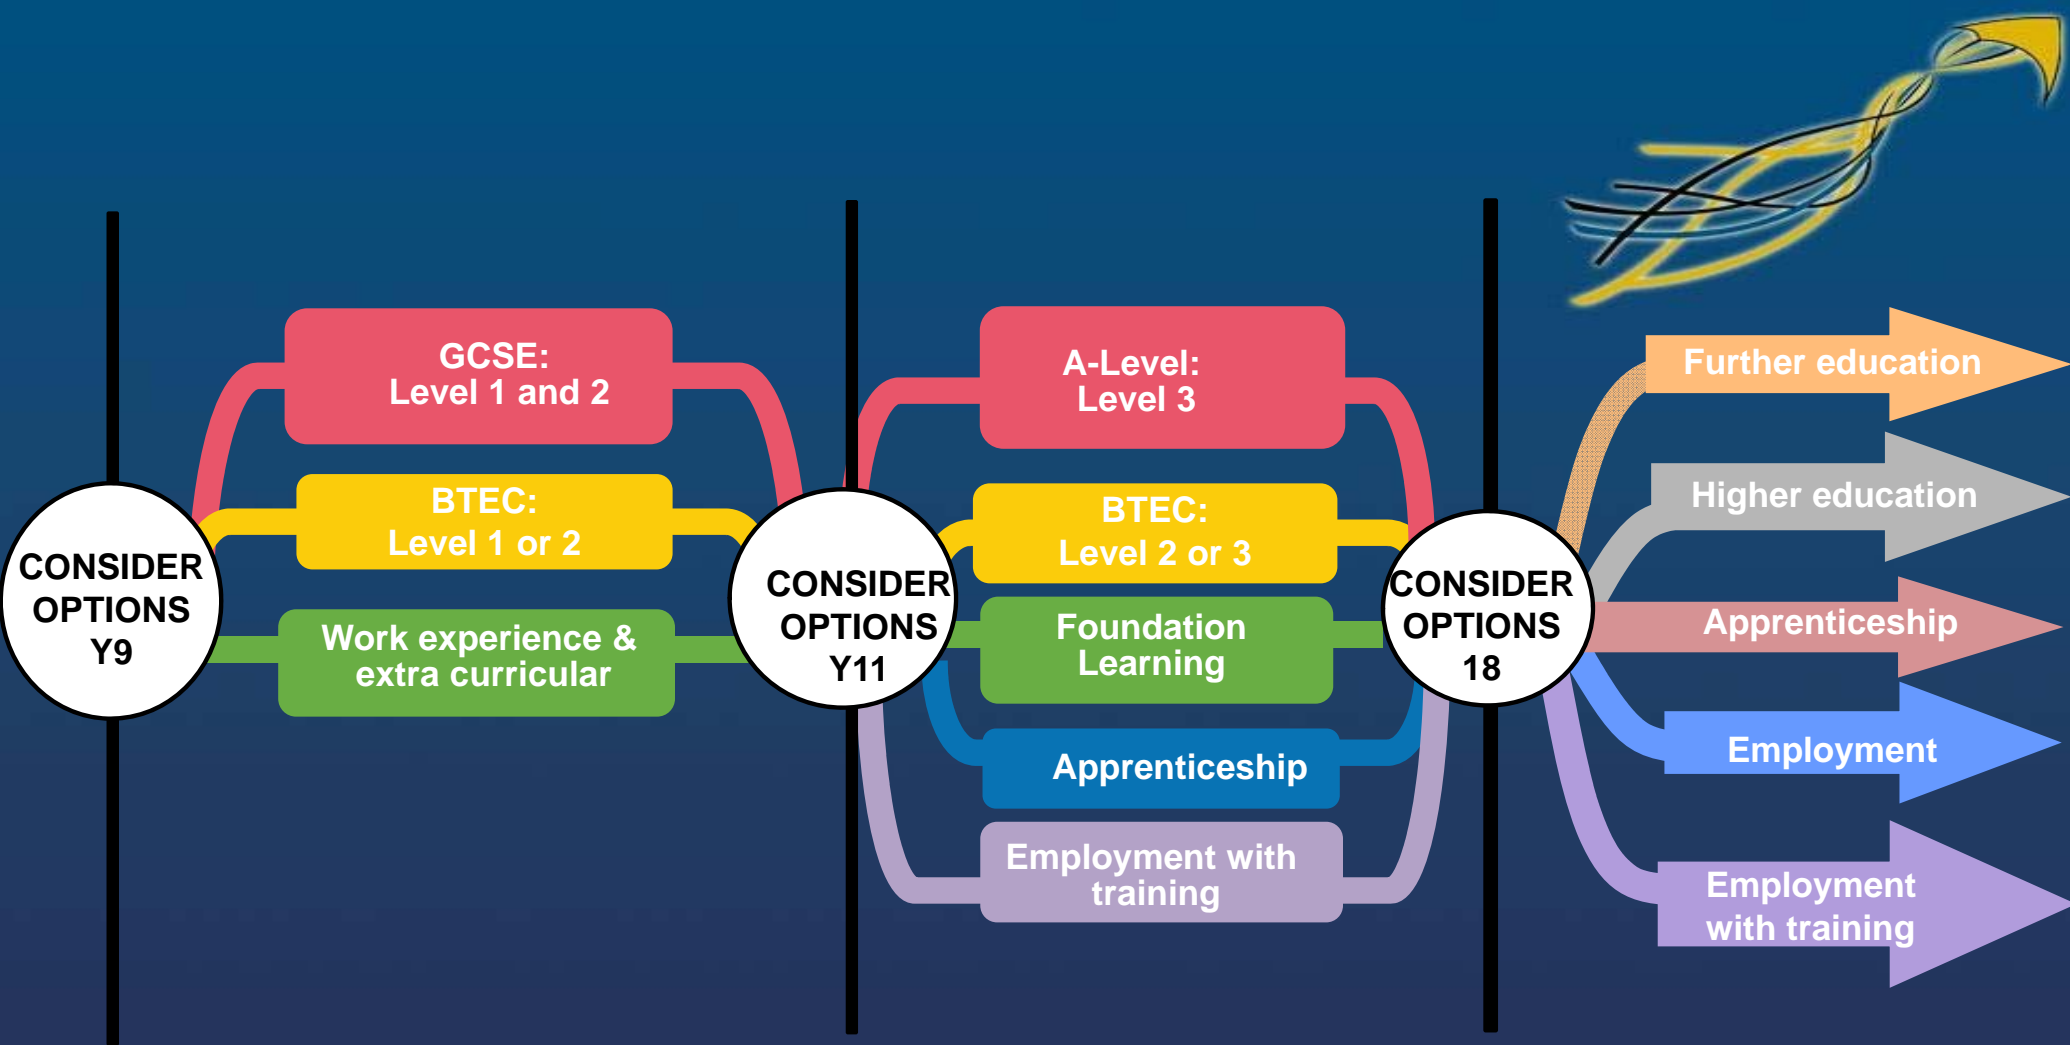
CONSIDER OPTIONS Y9

GCSE:
Level 1 and 2

BTEC:
Level 1 or 2

Work experience & extra curricular

CONSIDER OPTIONS Y11

A-Level:
Level 3

BTEC:
Level 2 or 3

Foundation Learning

Apprenticeship

Employment with training

CONSIDER OPTIONS 18

Further education

Higher education

Apprenticeship

Employment

Employment with training